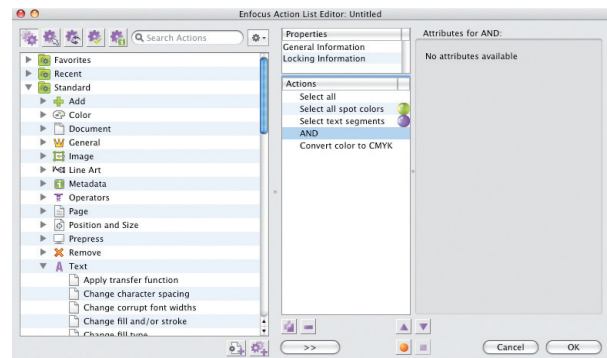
Enfocus Action List Editor: Untitled

Search Actions

Favorites
Recent
Standard
Add
Color
Document
General
Image
Line Art
Metadata
Operators
Page
Position and Size
Prepress
Remove
Text
Apply transfer function
Change character spacing
Change corrupt font widths
Change fill and/or stroke
Change fill type

Properties
General Information
Locking Information

Actions
Select all
Select all spot colors
Select text segments
AND
Convert color to CMYK

Attributes for AND:
No attributes available

>>

Cancel
OK